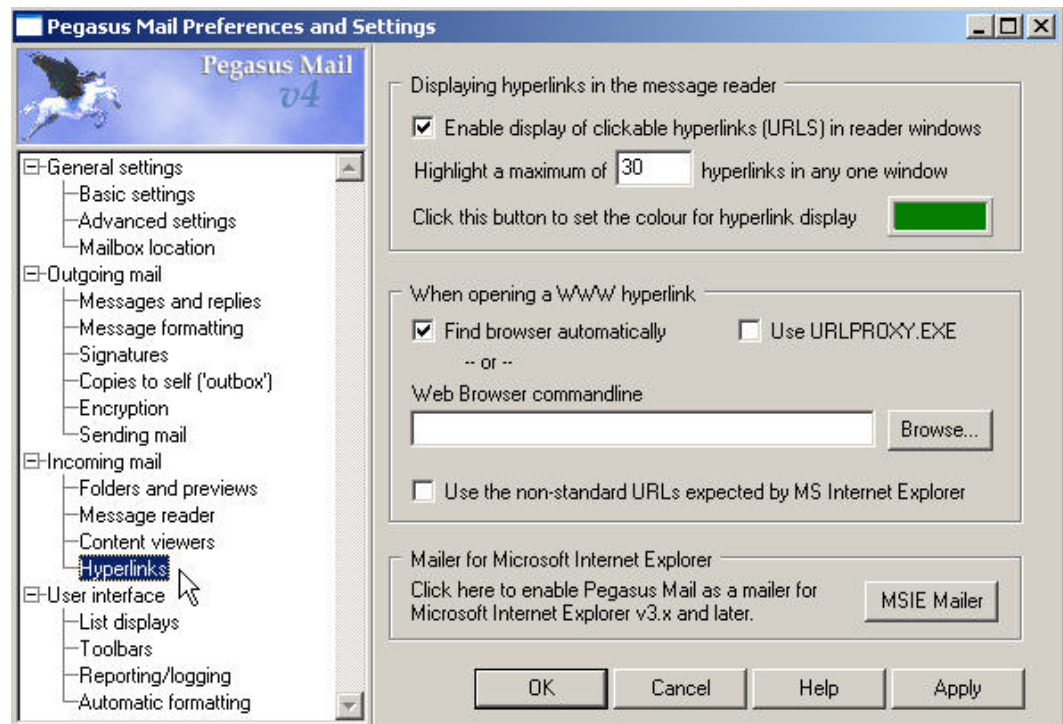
Pegasus Mail Preferences and Settings

Pegasus Mail v4

General settings
Basic settings
Advanced settings
Mailbox location
Outgoing mail
Messages and replies
Message formatting
Signatures
Copies to self ('outbox')
Encryption
Sending mail
Incoming mail
Folders and previews
Message reader
Content viewers
Hyperlinks
User interface
List displays
Toolbars
Reporting/logging
Automatic formatting

Displaying hyperlinks in the message reader
☑ Enable display of clickable hyperlinks (URLS) in reader windows
Highlight a maximum of 30 hyperlinks in any one window
Click this button to set the colour for hyperlink display

When opening a WWW hyperlink
☑ Find browser automatically
☐ Use URLPROXY.EXE
-- or --
Web Browser commandline
Browse...
☐ Use the non-standard URLs expected by MS Internet Explorer

Mailer for Microsoft Internet Explorer
Click here to enable Pegasus Mail as a mailer for Microsoft Internet Explorer v3.x and later.
MSIE Mailer

OK
Cancel
Help
Apply